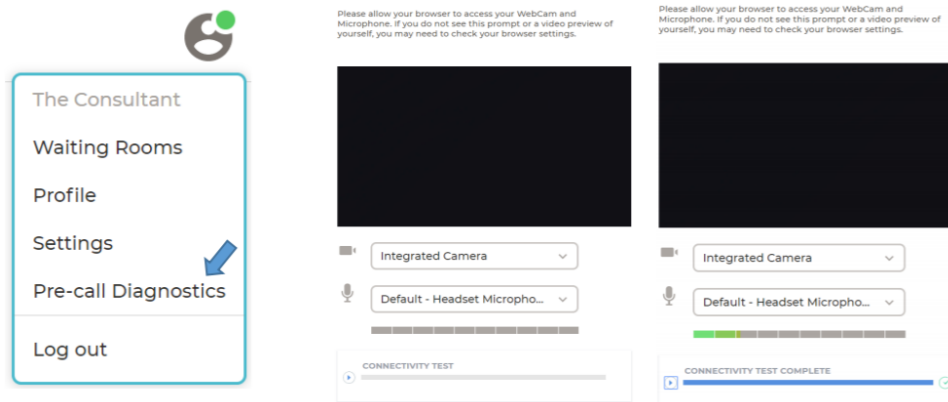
The Consultant

Waiting Rooms

Profile

Settings

Pre-call Diagnostics

Log out

Please allow your browser to access your WebCam and Microphone. If you do not see this prompt or a video preview of yourself, you may need to check your browser settings.

Integrated Camera

Default - Headset Micropho...

CONNECTIVITY TEST

Please allow your browser to access your WebCam and Microphone. If you do not see this prompt or a video preview of yourself, you may need to check your browser settings.

Integrated Camera

Default - Headset Micropho...

CONNECTIVITY TEST COMPLETE